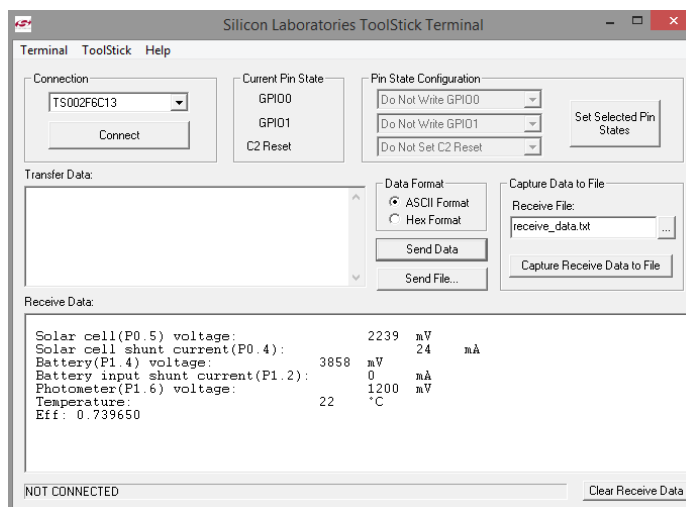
Silicon Laboratories ToolStick Terminal

Terminal ToolStick Help

Connection
TS002F6C13
Connect

Current Pin State
GPIO0
GPIO1
C2 Reset

Pin State Configuration
Do Not Write GPIO0
Do Not Write GPIO1
Do Not Set C2 Reset
Set Selected Pin States

Transfer Data:

Data Format
ASCII Format
Hex Format
Send Data
Send File...

Capture Data to File
Receive File:
receive_data.txt
...
Capture Receive Data to File

Receive Data:

Solar cell(P0.5) voltage: 2239 mV
Solar cell shunt current(P0.4): 24 mA
Battery(P1.4) voltage: 3858 mV
Battery input shunt current(P1.2): 0 mA
Photometer(P1.6) voltage: 1200 mV
Temperature: 22 °C
Eff: 0.739650

NOT CONNECTED
Clear Receive Data